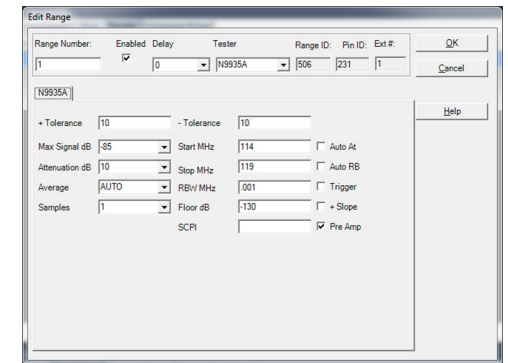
Edit Range

Range Number: Enabled Delay Tester Range ID: Pin ID: Ext #:

1 0 N9935A 506 231 1

OK

Cancel

N9935A

Help

+ Tolerance 10 - Tolerance 10

Max Signal dB -85 Start MHz 114 Auto At

Attenuation dB 10 Stop MHz 119 Auto RB

Average AUTO RBW MHz .001 Trigger

Samples 1 Floor dB -130 + Slope

SCPI Pre Amp